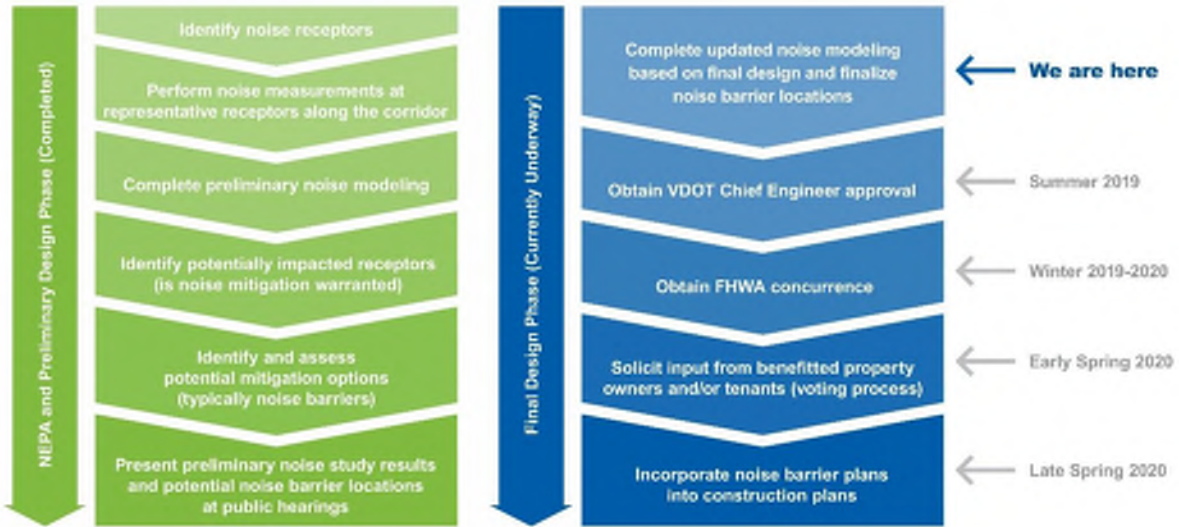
NEPA and Preliminary Design Phase (Completed)

Identify noise receptors

Perform noise measurements at representative receptors along the corridor

Complete preliminary noise modeling

Identify potentially impacted receptors (is noise mitigation warranted)

Identify and assess potential mitigation options (typically noise barriers)

Present preliminary noise study results and potential noise barrier locations at public hearings

Final Design Phase (Currently Underway)

Complete updated noise modeling based on final design and finalize noise barrier locations

We are here

Obtain VDOT Chief Engineer approval

Summer 2019

Obtain FHWA concurrence

Winter 2019-2020

Solicit input from benefitted property owners and/or tenants (voting process)

Early Spring 2020

Incorporate noise barrier plans into construction plans

Late Spring 2020